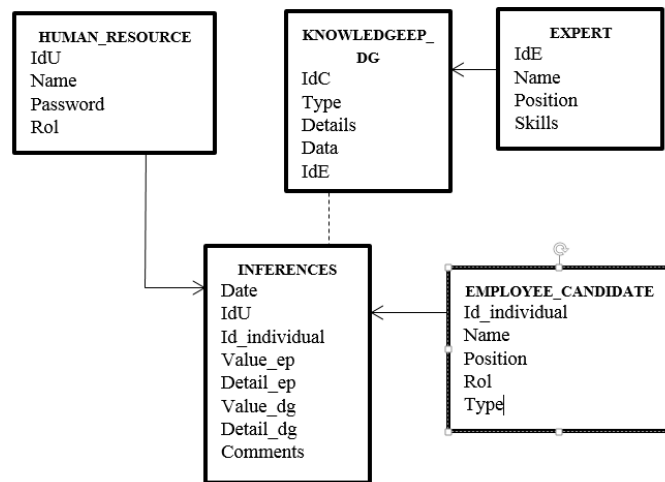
HUMAN_RESOURCE
IdU
Name
Password
Rol

KNOWLEDGEEP_DG
IdC
Type
Details
Data
IdE

EXPERT
IdE
Name
Position
Skills

INFERENCES
Date
IdU
Id_individual
Value_ep
Detail_ep
Value_dg
Detail_dg
Comments

EMPLOYEE_CANDIDATE
Id_individual
Name
Position
Rol
Type